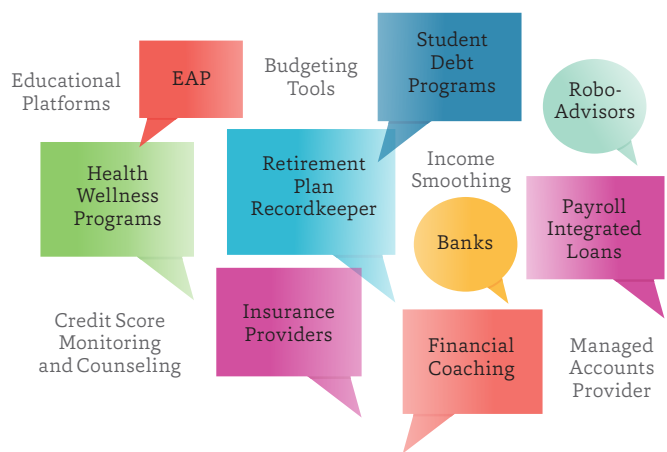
Educational Platforms

EAP

Budgeting Tools

Student Debt Programs

Robo-Advisors

Health Wellness Programs

Retirement Plan Recordkeeper

Income Smoothing

Banks

Payroll Integrated Loans

Credit Score Monitoring and Counseling

Insurance Providers

Financial Coaching

Managed Accounts Provider